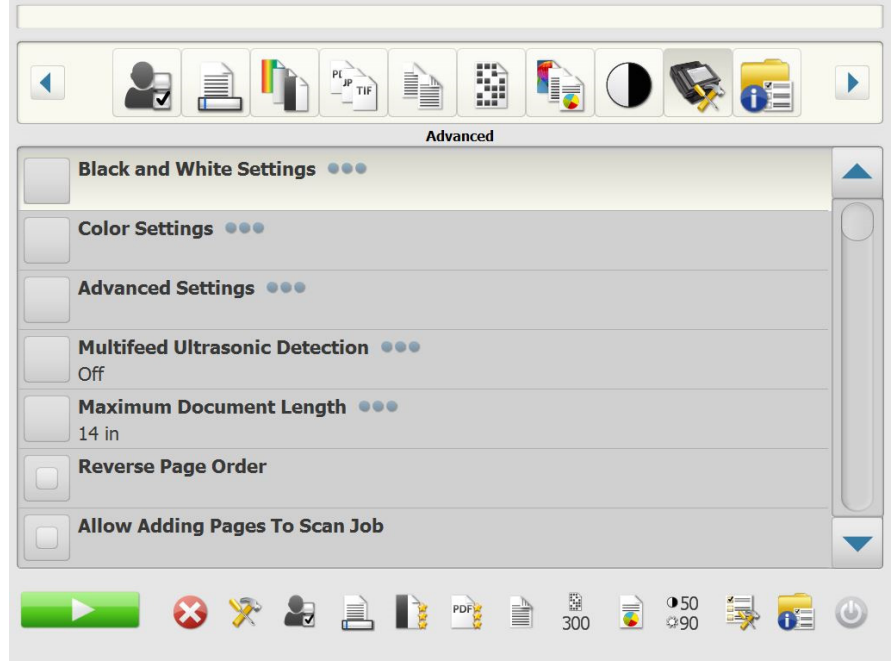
Advanced

Black and White Settings

Color Settings

Advanced Settings

Multifeed Ultrasonic Detection
Off

Maximum Document Length
14 in

Reverse Page Order

Allow Adding Pages To Scan Job

300

50
90